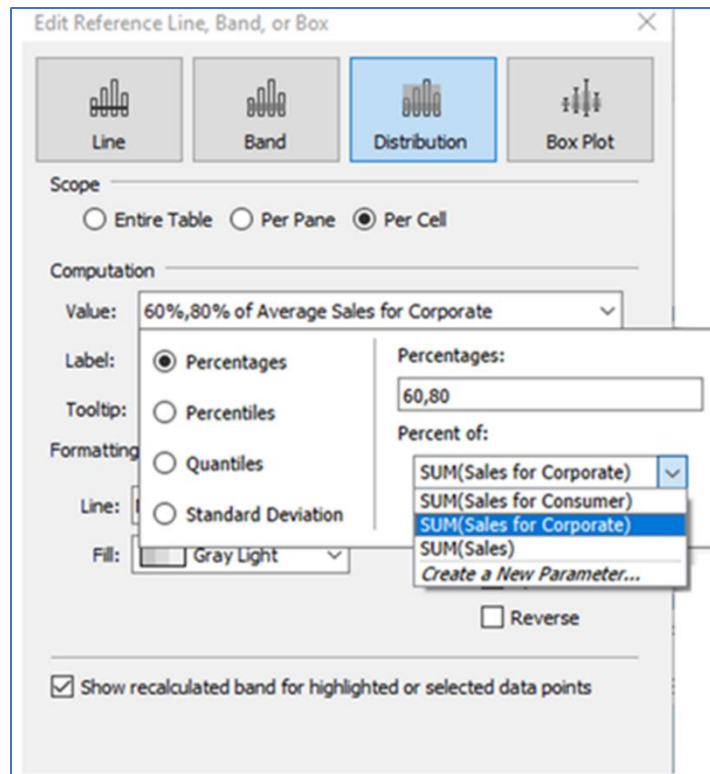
Edit Reference Line, Band, or Box

Line
Band
Distribution
Box Plot

Scope
Entire Table
Per Pane
Per Cell

Computation
Value: 60%,80% of Average Sales for Corporate
Label:
Tooltip:
Formatting
Line:
Fill: Gray Light

Percentages
Percentiles
Quantiles
Standard Deviation

Percentages:
60,80
Percent of:
SUM(Sales for Corporate)
SUM(Sales for Consumer)
SUM(Sales for Corporate)
SUM(Sales)
Create a New Parameter...

Reverse

Show recalculated band for highlighted or selected data points